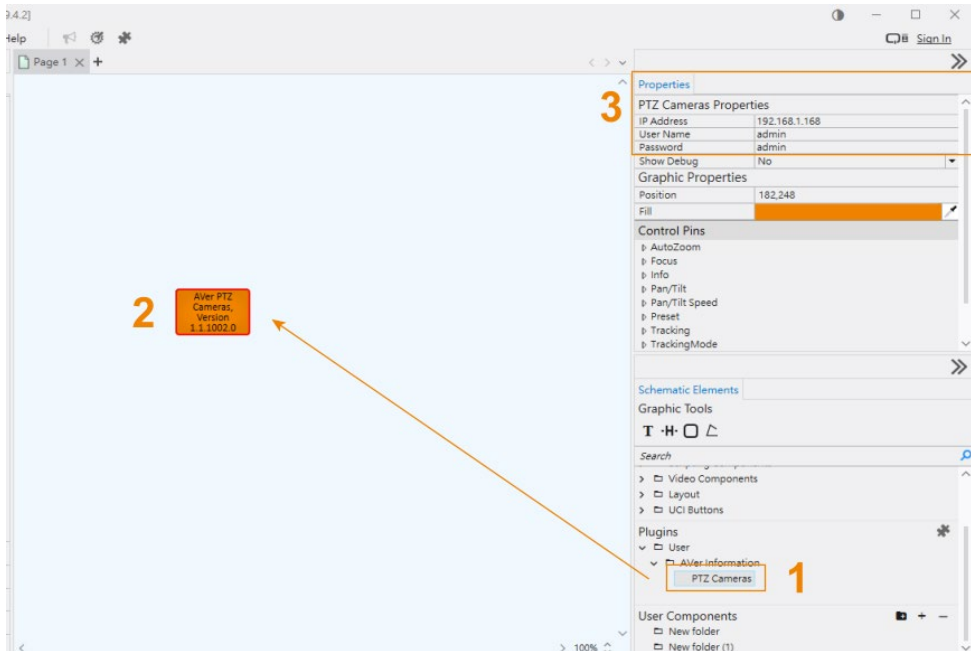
9.4.2]

Help

Sign In

Page 1

Properties

3

PTZ Cameras Properties

| IP Address | 192.168.1.168 |
|---|---|
| User Name | admin |
| Password | admin |
| Show Debug | No |

Graphic Properties

| Position | 182,248 |
|---|---|
| Fill | |

Control Pins

AutoZoom
Focus
Info
Pan/Tilt
Pan/Tilt Speed
Preset
Tracking
TrackingMode

2

AVer PTZ Cameras, Version 1.1.1002.0

Schematic Elements

Graphic Tools

T

Search

Video Components
Layout
UCI Buttons

Plugins

User
AVer Information
PTZ Cameras

1

User Components

New folder
New folder (1)

100%